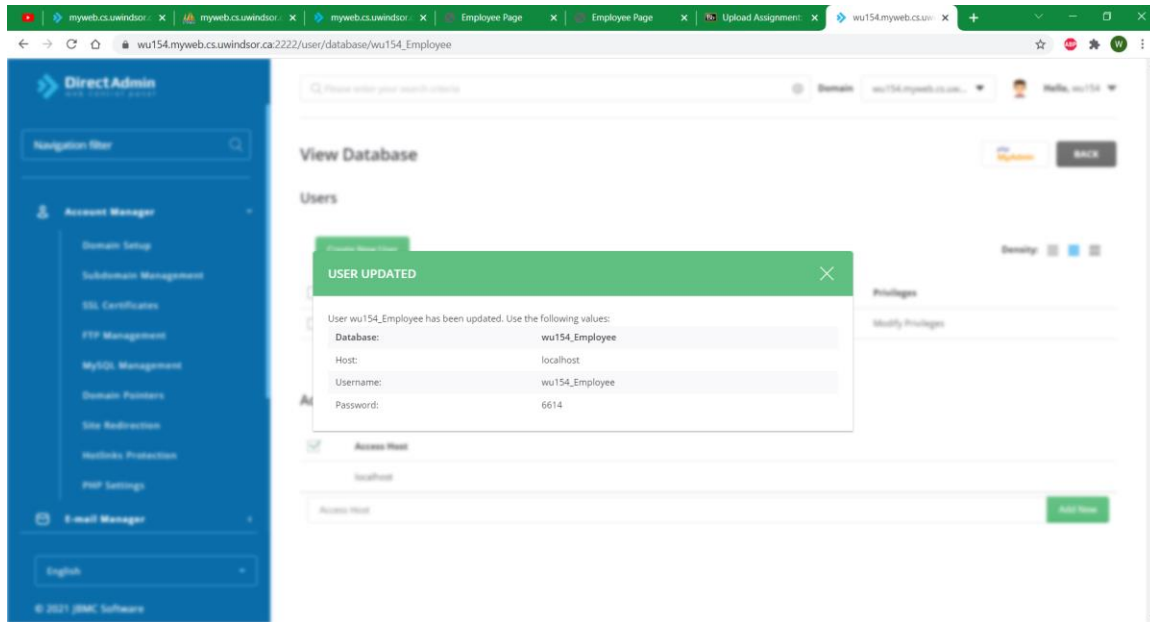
myweb.cs.uwindsor.c × | myweb.cs.uwindsor.c × | myweb.cs.uwindsor.c × | Employee Page × | Employee Page × | Upload Assignment × | wu154.myweb.cs.uw ×

wu154.myweb.cs.uwindsor.ca:2222/user/database/wu154_Employee

DirectAdmin
web control panel

Navigation filter

Account Manager
Domain Setup
Subdomain Management
SSL Certificates
FTP Management
MySQL Management
Domain Pointers
Site Redirection
Hotlinks Protection
PHP Settings
E-mail Manager

English

© 2021 JBMC Software

Please enter your search criteria
Domain wu154.myweb.cs.uw...
Hello, wu154

View Database
BACK

Users
Create New User
Density:
Privileges
Modify Privileges

USER UPDATED

User wu154_Employee has been updated. Use the following values:

| Database: | wu154_Employee |
|---|---|
| Host: | localhost |
| Username: | wu154_Employee |
| Password: | 6614 |

Access Host
localhost
Access Host
Add New